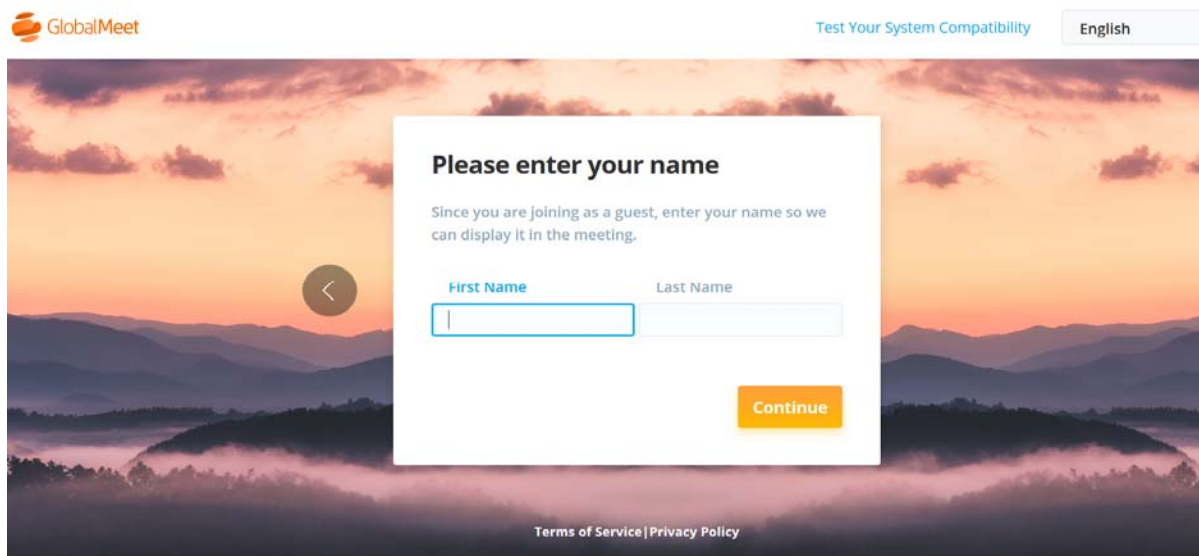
GlobalMeet

Test Your System Compatibility

English

Please enter your name

Since you are joining as a guest, enter your name so we can display it in the meeting.

First Name

Last Name

Continue

Terms of Service | Privacy Policy